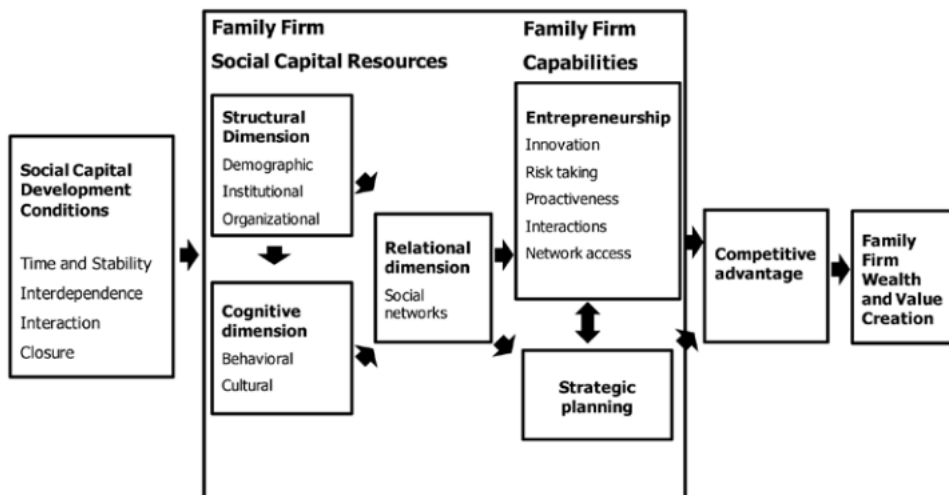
Social Capital Development Conditions

Time and Stability
Interdependence
Interaction
Closure

Family Firm
Social Capital Resources

Structural Dimension
Demographic
Institutional
Organizational

Cognitive dimension
Behavioral
Cultural

Relational dimension
Social networks

Family Firm
Capabilities

Entrepreneurship
Innovation
Risk taking
Proactiveness
Interactions
Network access

Strategic planning

Competitive advantage

Family Firm Wealth and Value Creation